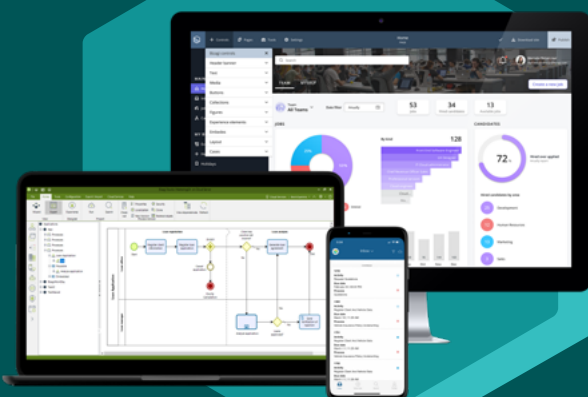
Content
Pages
Tools
Settings
Header banner
Text
Media
Buttons
Collections
Figures
Experience elements
Embeds
Layout
Cases
Team
All Teams
Date filter
Monthly
53
34
13
Jobs
By kind
128
Candidates
72
Development
Human Resources
Marketing
Sales